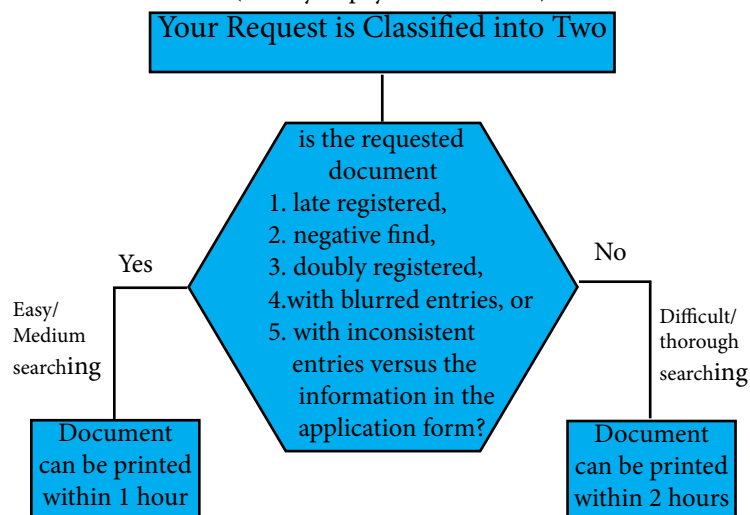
Your Request is Classified into Two

is the requested document
1. late registered,
2. negative find,
3. doubly registered,
4.with blurred entries, or
5. with inconsistent entries versus the information in the application form?

Yes

Easy/ Medium searching

Document can be printed within 1 hour

No

Difficult/ thorough searching

Document can be printed within 2 hours